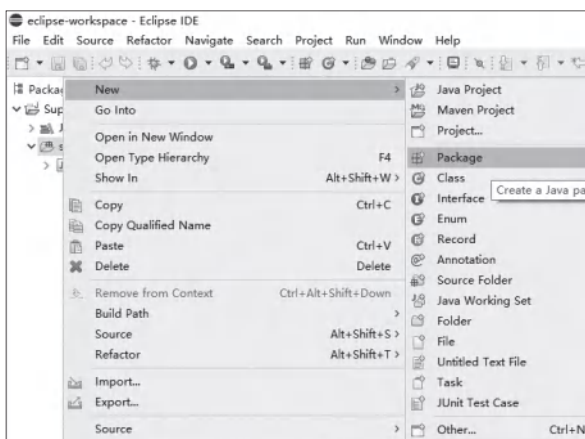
eclipse-workspace - Eclipse IDE

File Edit Source Refactor Navigate Search Project Run Window Help

Packa
Sup

New
Go Into
Open in New Window
Open Type Hierarchy F4
Show In Alt+Shift+W >
Copy Ctrl+C
Copy Qualified Name
Paste Ctrl+V
Delete Delete
Remove from Context Ctrl+Alt+Shift+Down
Build Path
Source Alt+Shift+S >
Refactor Alt+Shift+T >
Import...
Export...
Source

Java Project
Maven Project
Project...
Package
Class
Interface
Enum
Record
Annotation
Source Folder
Java Working Set
Folder
File
Untitled Text File
Task
JUnit Test Case
Other... Ctrl+N

Create a Java pa